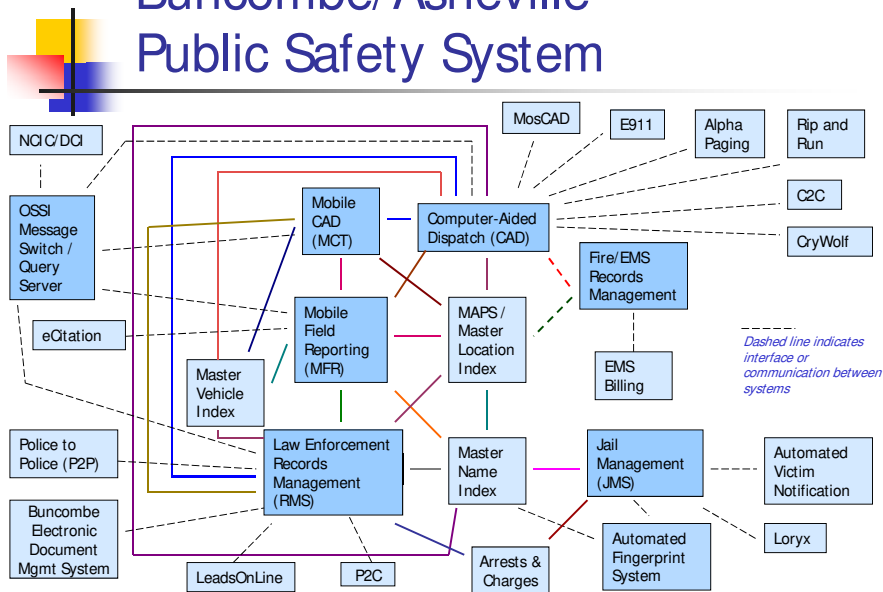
Buncombe/Asheville
Public Safety System

NCIC/DCI

OSSI Message Switch / Query Server

eCitation

Police to Police (P2P)

Buncombe Electronic Document Mgmt System

LeadsOnLine

P2C

MosCAD

E911

Alpha Paging

Rip and Run

C2C

CryWolf

Mobile CAD (MCT)

Computer-Aided Dispatch (CAD)

Fire/EMS Records Management

EMS Billing

Mobile Field Reporting (MFR)

MAPS / Master Location Index

Master Vehicle Index

Law Enforcement Records Management (RMS)

Master Name Index

Jail Management (JMS)

Automated Victim Notification

Loryx

Automated Fingerprint System

Arrests & Charges

Dashed line indicates interface or communication between systems